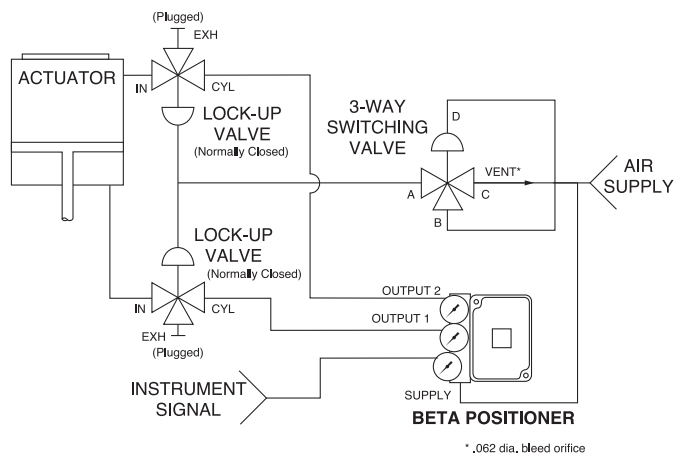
(Plugged)
EXH
ACTUATOR
IN
CYL
LOCK-UP VALVE
(Normally Closed)
3-WAY SWITCHING VALVE
D
VENT*
A
C
B
AIR SUPPLY
LOCK-UP VALVE
(Normally Closed)
OUTPUT 2
OUTPUT 1
IN
CYL
EXH
(Plugged)
SUPPLY
INSTRUMENT SIGNAL
BETA POSITIONER
* .062 dia. bleed orifice